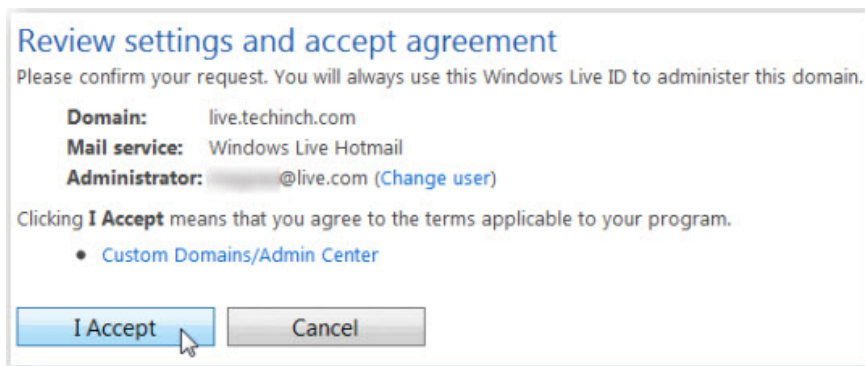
Review settings and accept agreement

Please confirm your request. You will always use this Windows Live ID to administer this domain.

**Domain:** live.techinch.com
**Mail service:** Windows Live Hotmail
**Administrator:** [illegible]@live.com (Change user)

Clicking **I Accept** means that you agree to the terms applicable to your program.

• Custom Domains/Admin Center

I Accept

Cancel